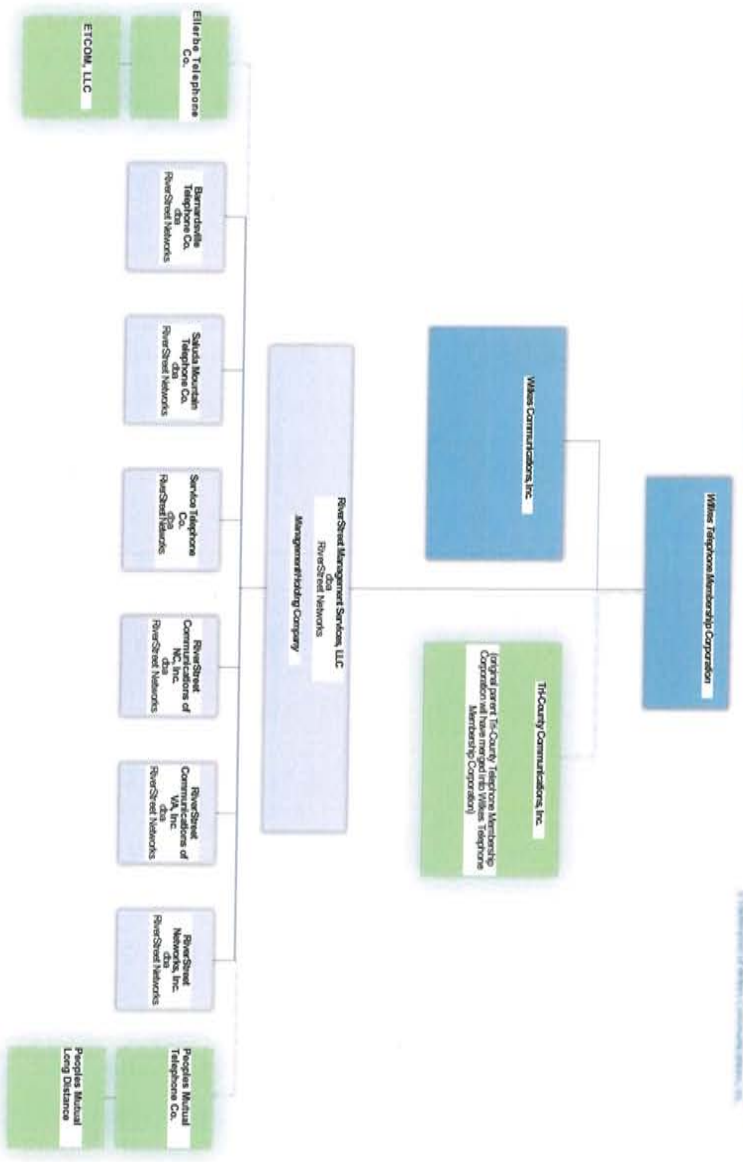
Wilkes Telephone Membership Corporation

Wilkes Communications, Inc.

Tri-County Communications, Inc.
(original parent Tri-County Telephone Membership Corporation will have merged into Wilkes Telephone Membership Corporation)

RiverStreet Management Services, LLC
dba
RiverStreet Networks
Management/Holding Company

Ellerbe Telephone Co.

ETCOM, LLC

Barnardsville Telephone Co.
dba
RiverStreet Networks

Saluda Mountain Telephone Co.
dba
RiverStreet Networks

Service Telephone Co.
dba
RiverStreet Networks

RiverStreet Communications of NC, Inc.
dba
RiverStreet Networks

RiverStreet Communications of VA, Inc.
dba
RiverStreet Networks

RiverStreet Networks, Inc.
dba
RiverStreet Networks

Peoples Mutual Telephone Co.

Peoples Mutual Long Distance

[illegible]